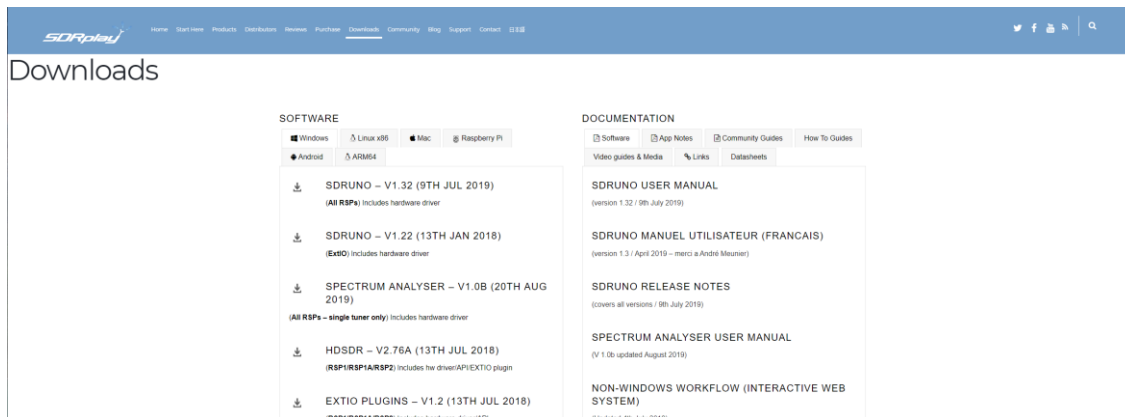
SDRplay

Home Start Here Products Distributors Reviews Purchase Downloads Community Blog Support Contact 日本語

Downloads

SOFTWARE

Windows Linux x86 Mac Raspberry Pi Android ARM64

SDRUNO – V1.32 (9TH JUL 2019)
(All RSPs) Includes hardware driver

SDRUNO – V1.22 (13TH JAN 2018)
(ExtIO) Includes hardware driver

SPECTRUM ANALYSER – V1.0B (20TH AUG 2019)
(All RSPs – single tuner only) Includes hardware driver

HDSDR – V2.76A (13TH JUL 2018)
(RSP1/RSP1A/RSP2) Includes hw driver/API/EXTIO plugin

EXTIO PLUGINS – V1.2 (13TH JUL 2018)
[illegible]

DOCUMENTATION

Software App Notes Community Guides How To Guides Video guides & Media Links Datasheets

SDRUNO USER MANUAL
(version 1.32 / 9th July 2019)

SDRUNO MANUEL UTILISATEUR (FRANCAIS)
(version 1.3 / April 2019 – merci a André Meunier)

SDRUNO RELEASE NOTES
(covers all versions / 9th July 2019)

SPECTRUM ANALYSER USER MANUAL
(V 1.0b updated August 2019)

NON-WINDOWS WORKFLOW (INTERACTIVE WEB SYSTEM)
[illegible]